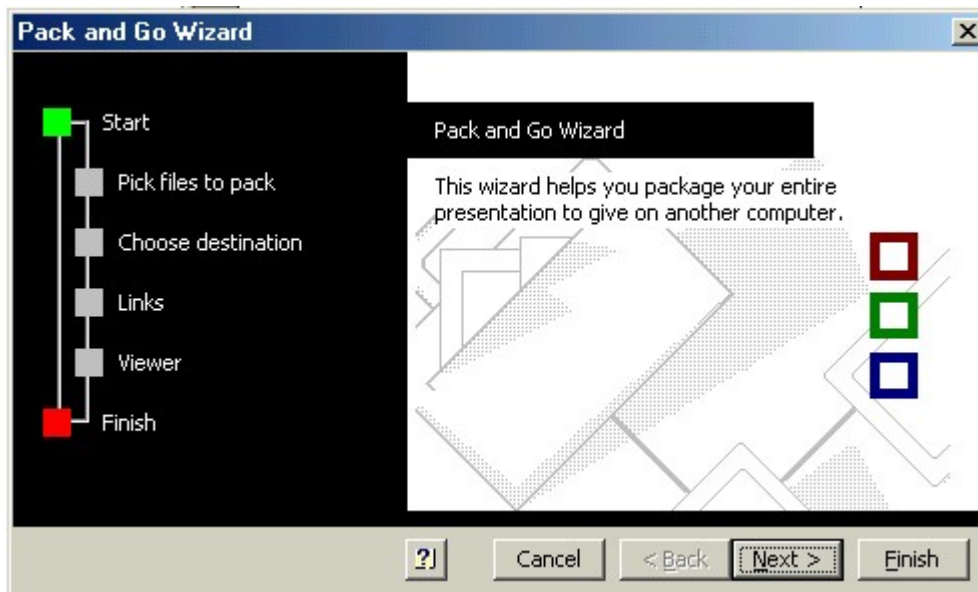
Pack and Go Wizard

Start

Pick files to pack

Choose destination

Links

Viewer

Finish

Pack and Go Wizard

This wizard helps you package your entire presentation to give on another computer.

?

Cancel

< Back

Next >

Finish